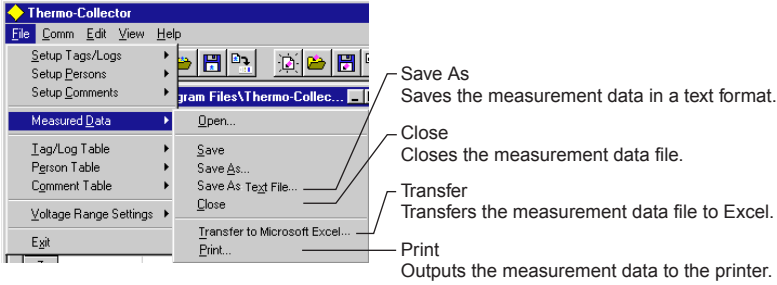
Thermo-Collector

File Comm Edit View Help

Setup Tags/Logs
Setup Persons
Setup Comments
Measured Data
Tag/Log Table
Person Table
Comment Table
Voltage Range Settings
Exit

gram Files\Thermo-Collec...

Open...
Save
Save As...
Save As Text File...
Close
Transfer to Microsoft Excel...
Print...

Save As
Saves the measurement data in a text format.

Close
Closes the measurement data file.

Transfer
Transfers the measurement data file to Excel.

Print
Outputs the measurement data to the printer.